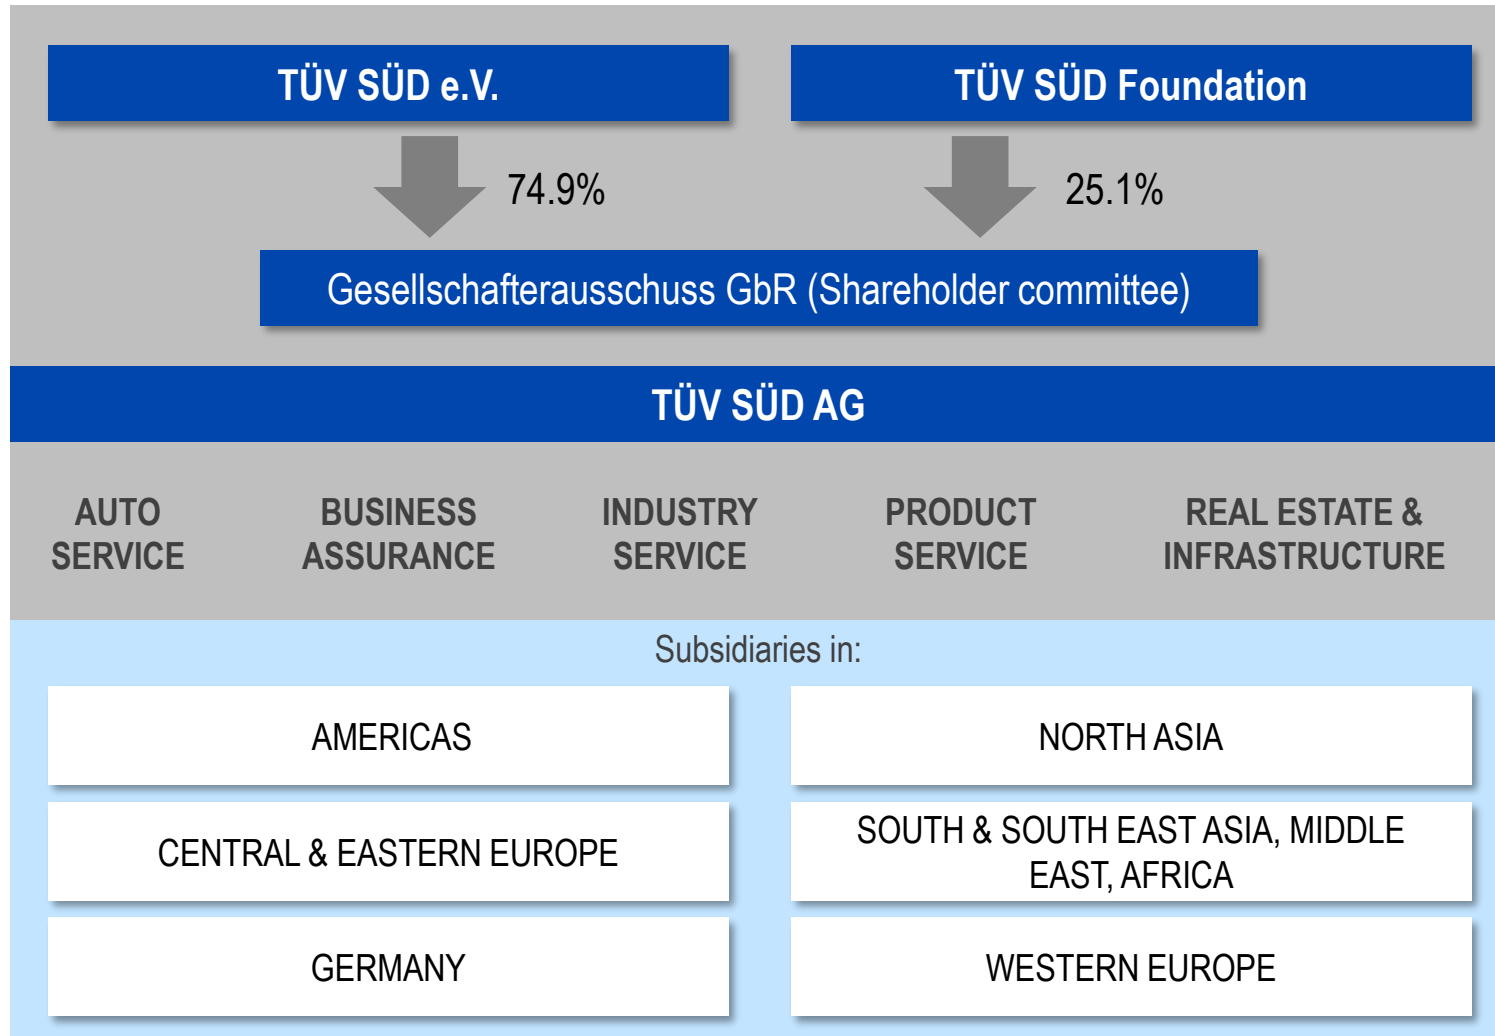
TÜV SÜD e.V.

TÜV SÜD Foundation

74.9%

25.1%

Gesellschafterausschuss GbR (Shareholder committee)

TÜV SÜD AG

AUTO SERVICE

BUSINESS ASSURANCE

INDUSTRY SERVICE

PRODUCT SERVICE

REAL ESTATE & INFRASTRUCTURE

Subsidiaries in:

AMERICAS

NORTH ASIA

CENTRAL & EASTERN EUROPE

SOUTH & SOUTH EAST ASIA, MIDDLE EAST, AFRICA

GERMANY

WESTERN EUROPE